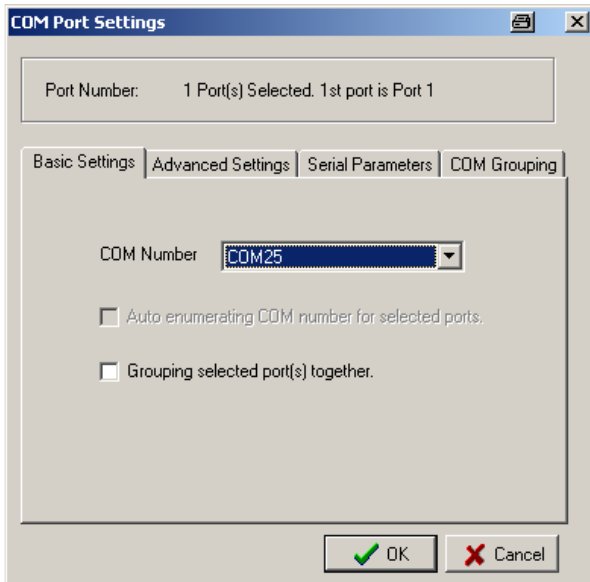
COM Port Settings

Port Number: 1 Port(s) Selected. 1st port is Port 1

Basic Settings | Advanced Settings | Serial Parameters | COM Grouping

COM Number COM25

Auto enumerating COM number for selected ports.

Grouping selected port(s) together.

OK Cancel